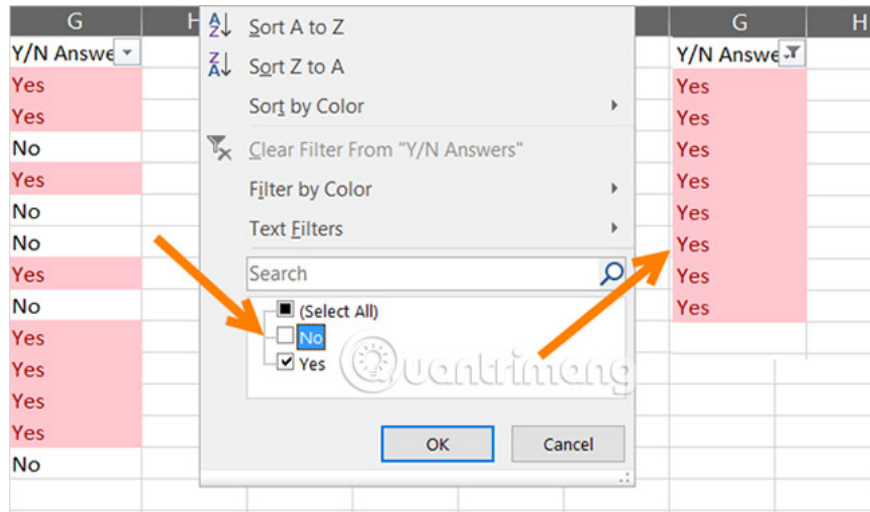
G
H
Y/N Answe
Yes
Yes
No
Yes
No
No
Yes
No
Yes
Yes
Yes
Yes
No

Sort A to Z
Sort Z to A
Sort by Color
Clear Filter From "Y/N Answers"
Filter by Color
Text Filters
Search
(Select All)
No
Yes
OK
Cancel

Quantrimang

G
H
Y/N Answe
Yes
Yes
Yes
Yes
Yes
Yes
Yes
Yes